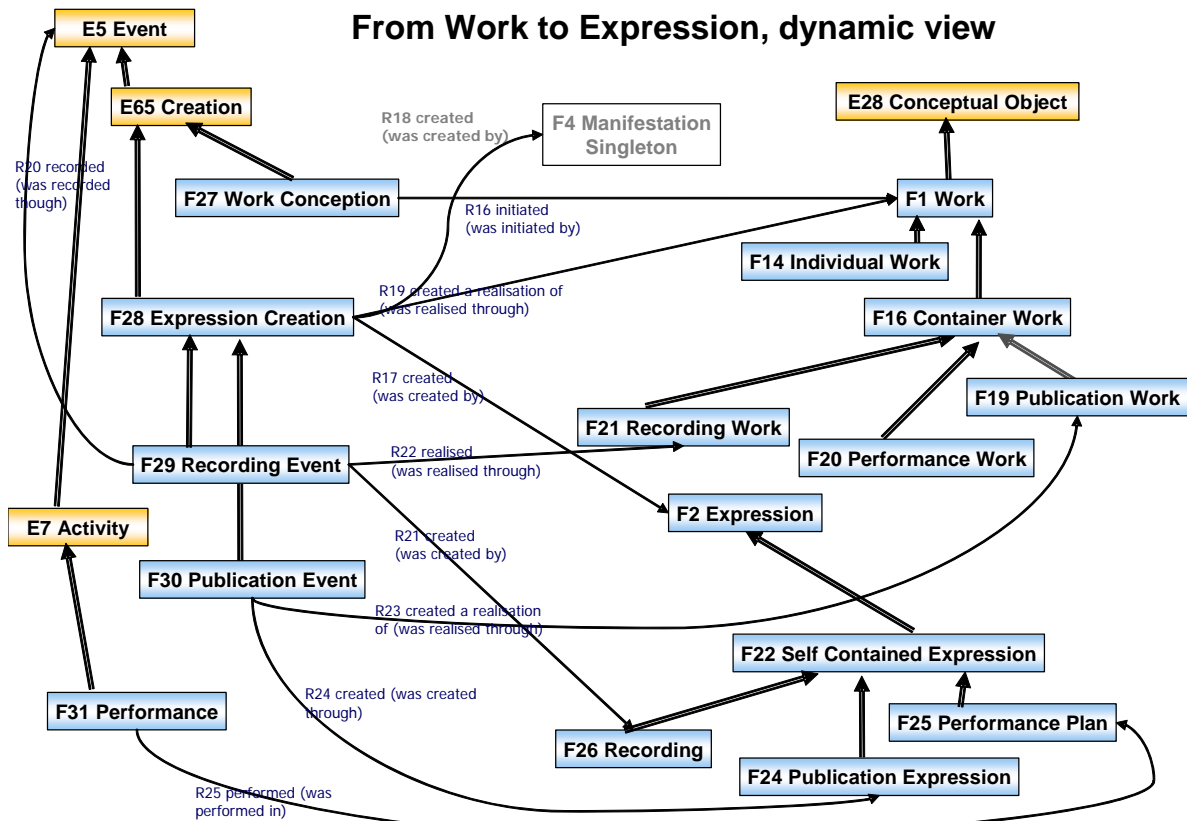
From Work to Expression, dynamic view

E5 Event

E65 Creation

E28 Conceptual Object

R18 created (was created by)

F4 Manifestation Singleton

R20 recorded (was recorded through)

F27 Work Conception

F1 Work

R16 initiated (was initiated by)

F14 Individual Work

R19 created a realisation of (was realised through)

F28 Expression Creation

F16 Container Work

R17 created (was created by)

F19 Publication Work

F21 Recording Work

R22 realised (was realised through)

F29 Recording Event

F20 Performance Work

F2 Expression

E7 Activity

R21 created (was created by)

F30 Publication Event

R23 created a realisation of (was realised through)

F22 Self Contained Expression

R24 created (was created through)

F31 Performance

F25 Performance Plan

F26 Recording

F24 Publication Expression

R25 performed (was performed in)